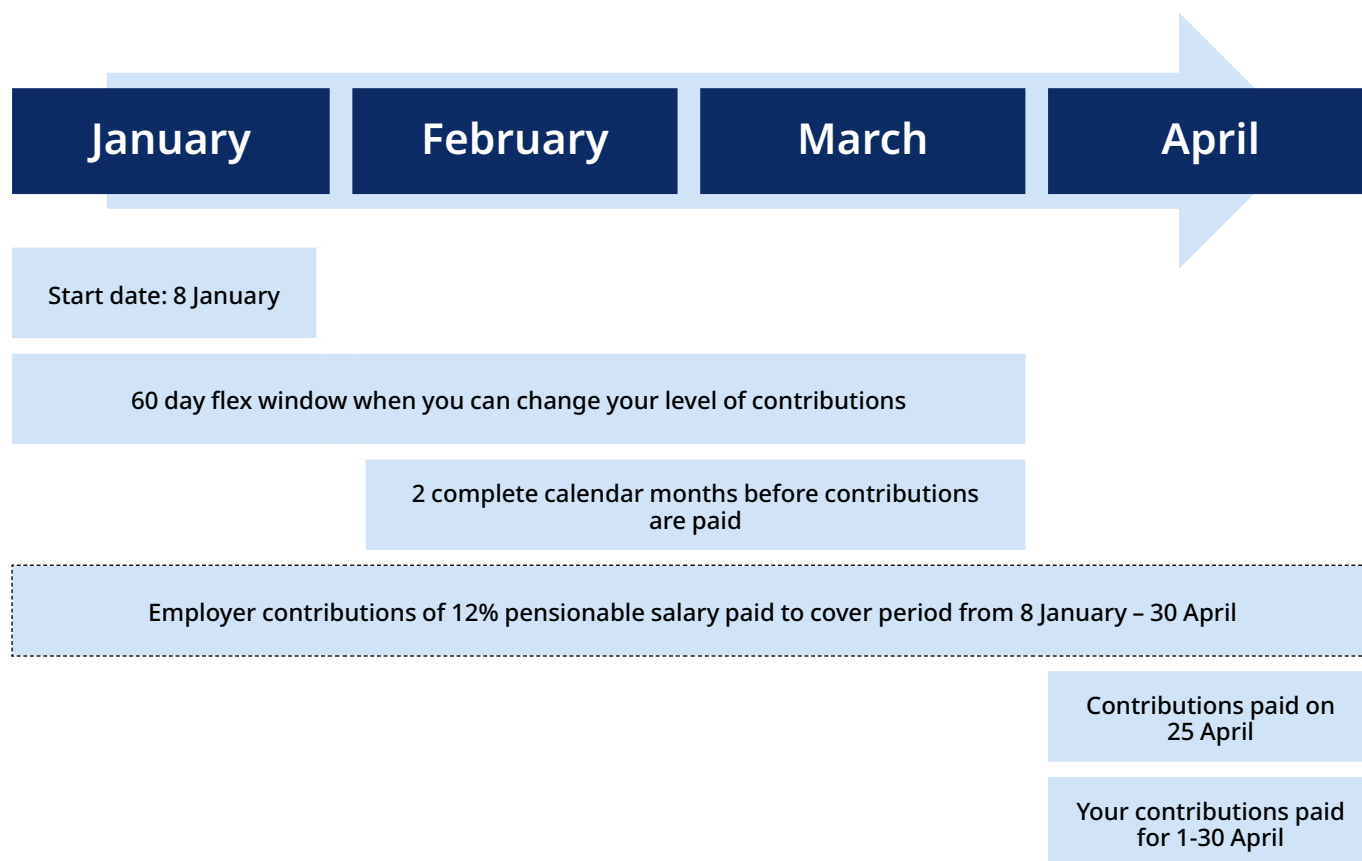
January

February

March

April

Start date: 8 January

60 day flex window when you can change your level of contributions

2 complete calendar months before contributions are paid

Employer contributions of 12% pensionable salary paid to cover period from 8 January – 30 April

Contributions paid on 25 April

Your contributions paid for 1-30 April